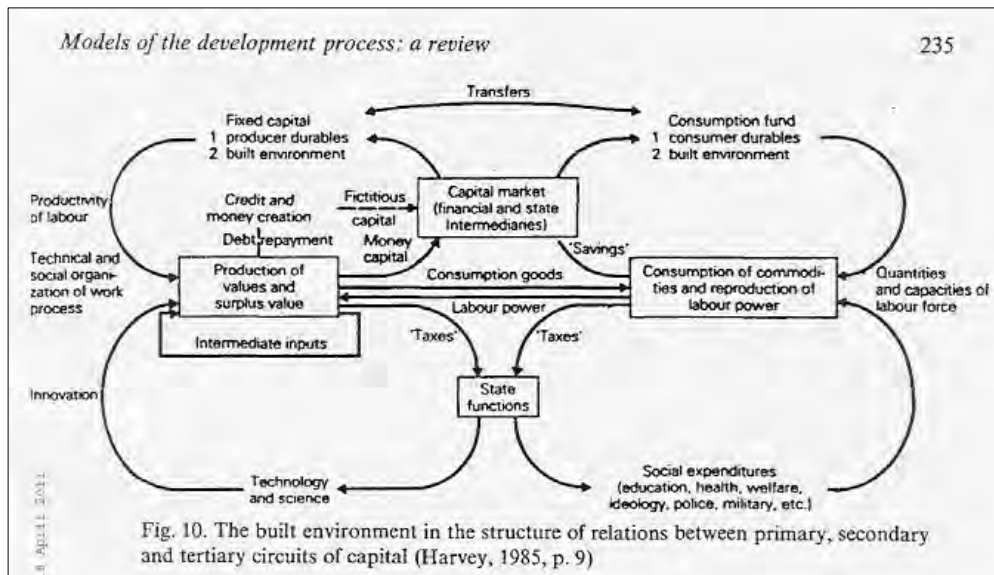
Models of the development process: a review 235

Transfers

Fixed capital
1 producer durables
2 built environment

Consumption fund
1 consumer durables
2 built environment

Productivity of labour

Credit and money creation

Fictitious capital

Capital market (financial and state intermediaries)

Debt repayment

Money capital

'Savings'

Technical and social organization of work process

Production of values and surplus value

Consumption goods

Consumption of commodities and reproduction of labour power

Quantities and capacities of labour force

Labour power

Intermediate inputs

'Taxes'

'Taxes'

Innovation

State functions

Technology and science

Social expenditures (education, health, welfare, ideology, police, military, etc.)

8 April 2011

Fig. 10. The built environment in the structure of relations between primary, secondary and tertiary circuits of capital (Harvey, 1985, p. 9)